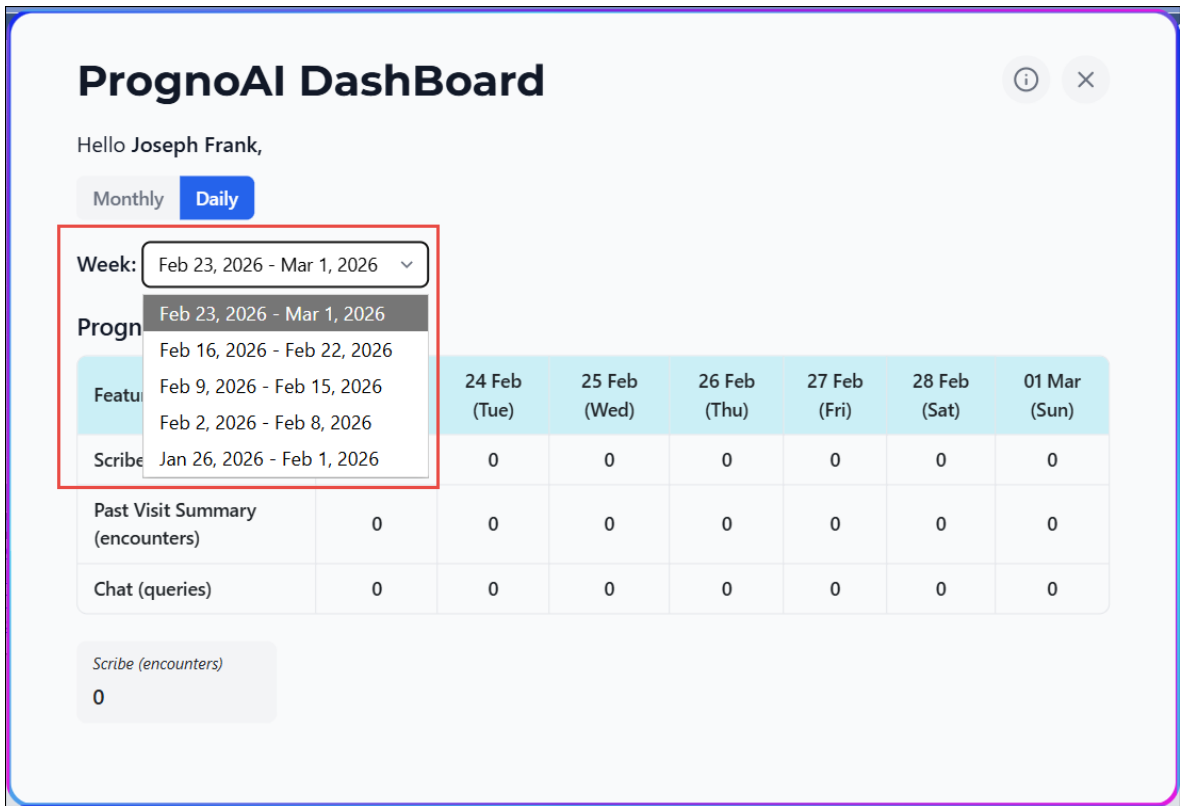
PrognoAI DashBoard

Hello **Joseph Frank,**

Monthly Daily

Week: Feb 23, 2026 - Mar 1, 2026

Feb 23, 2026 - Mar 1, 2026
Feb 16, 2026 - Feb 22, 2026
Feb 9, 2026 - Feb 15, 2026
Feb 2, 2026 - Feb 8, 2026
Jan 26, 2026 - Feb 1, 2026

Progn

| Featu | | 24 Feb (Tue) | 25 Feb (Wed) | 26 Feb (Thu) | 27 Feb (Fri) | 28 Feb (Sat) | 01 Mar (Sun) |
|---|---|---|---|---|---|---|---|
| Scribe | | 0 | 0 | 0 | 0 | 0 | 0 |
| Past Visit Summary (encounters) | 0 | 0 | 0 | 0 | 0 | 0 | 0 |
| Chat (queries) | 0 | 0 | 0 | 0 | 0 | 0 | 0 |

Scribe (encounters)
0